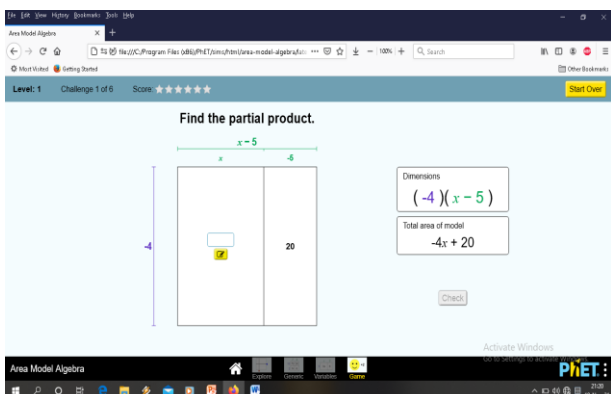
File Edit View History Bookmarks Tools Help

Area Model Algebra

file:///C:/Program Files (x86)/PhET/sims/html/area-model-algebra/lat ••• 100% Search

Most Visited Getting Started Other Bookmarks

Level: 1 Challenge 1 of 6 Score: ★★★★★

Start Over

Find the partial product.

$x - 5$

$x$ -5

-4

20

Dimensions

$(-4)(x-5)$

Total area of model

$-4x + 20$

Check

Activate Windows
Go to Settings to activate Windows.

Area Model Algebra

Explore Generic Variables Game

PhET